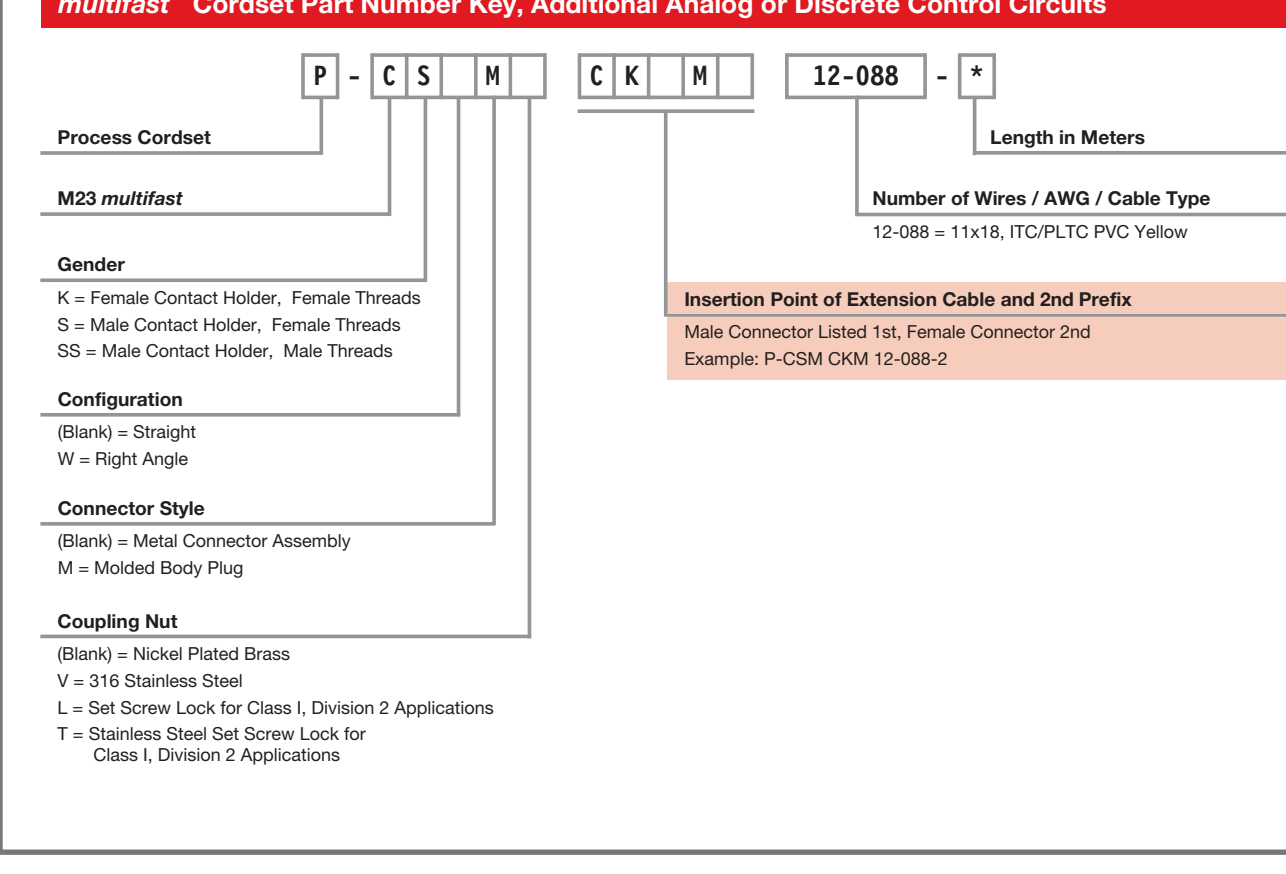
multifast Cordset Part Number Key, Additional Analog or Discrete Control Circuits

P - C S M C K M 12-088 - *

Process Cordset

M23 multifast

Gender

K = Female Contact Holder, Female Threads
S = Male Contact Holder, Female Threads
SS = Male Contact Holder, Male Threads

Configuration

(Blank) = Straight
W = Right Angle

Connector Style

(Blank) = Metal Connector Assembly
M = Molded Body Plug

Coupling Nut

(Blank) = Nickel Plated Brass
V = 316 Stainless Steel
L = Set Screw Lock for Class I, Division 2 Applications
T = Stainless Steel Set Screw Lock for Class I, Division 2 Applications

Length in Meters

Number of Wires / AWG / Cable Type

12-088 = 11x18, ITC/PLTC PVC Yellow

Insertion Point of Extension Cable and 2nd Prefix

Male Connector Listed 1st, Female Connector 2nd
Example: P-CSM CKM 12-088-2